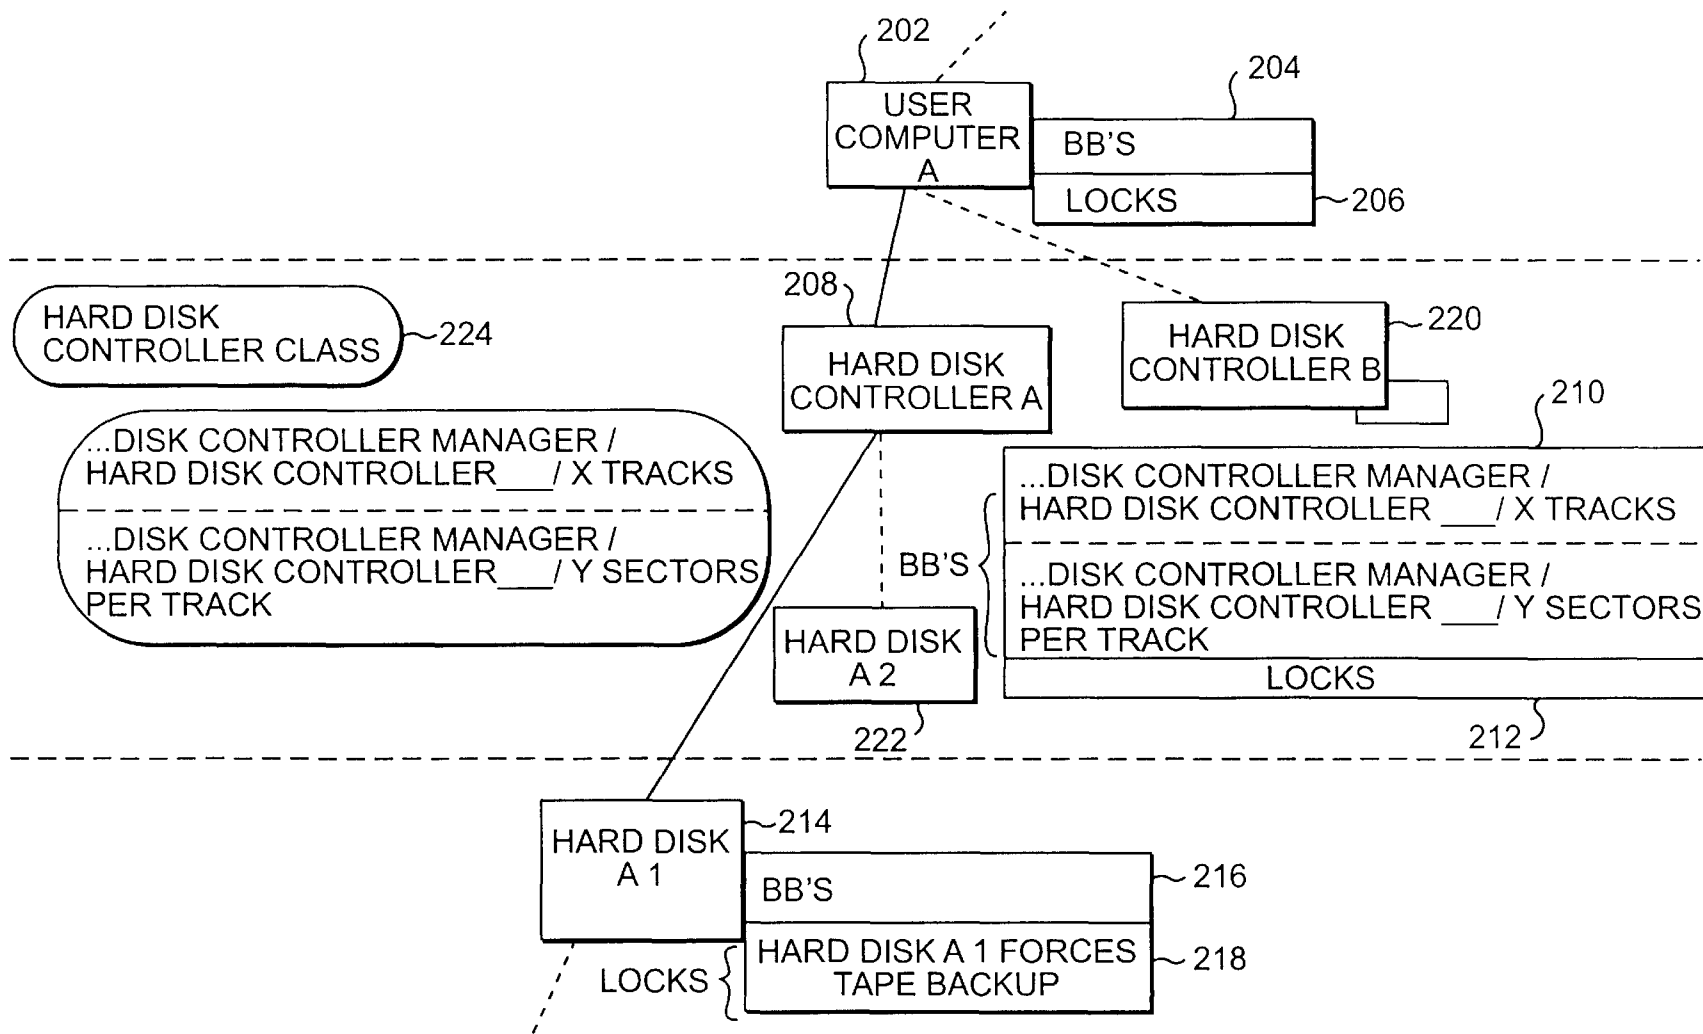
202

USER COMPUTER A

204

BB'S

LOCKS

206

HARD DISK CONTROLLER CLASS

224

208

HARD DISK CONTROLLER A

HARD DISK CONTROLLER B

220

210

...DISK CONTROLLER MANAGER / HARD DISK CONTROLLER___/ X TRACKS

...DISK CONTROLLER MANAGER / HARD DISK CONTROLLER___/ Y SECTORS PER TRACK

BB'S

...DISK CONTROLLER MANAGER / HARD DISK CONTROLLER ___/ X TRACKS

...DISK CONTROLLER MANAGER / HARD DISK CONTROLLER ___/ Y SECTORS PER TRACK

HARD DISK A 2

LOCKS

222

212

HARD DISK A 1

214

BB'S

216

LOCKS

HARD DISK A 1 FORCES TAPE BACKUP

218